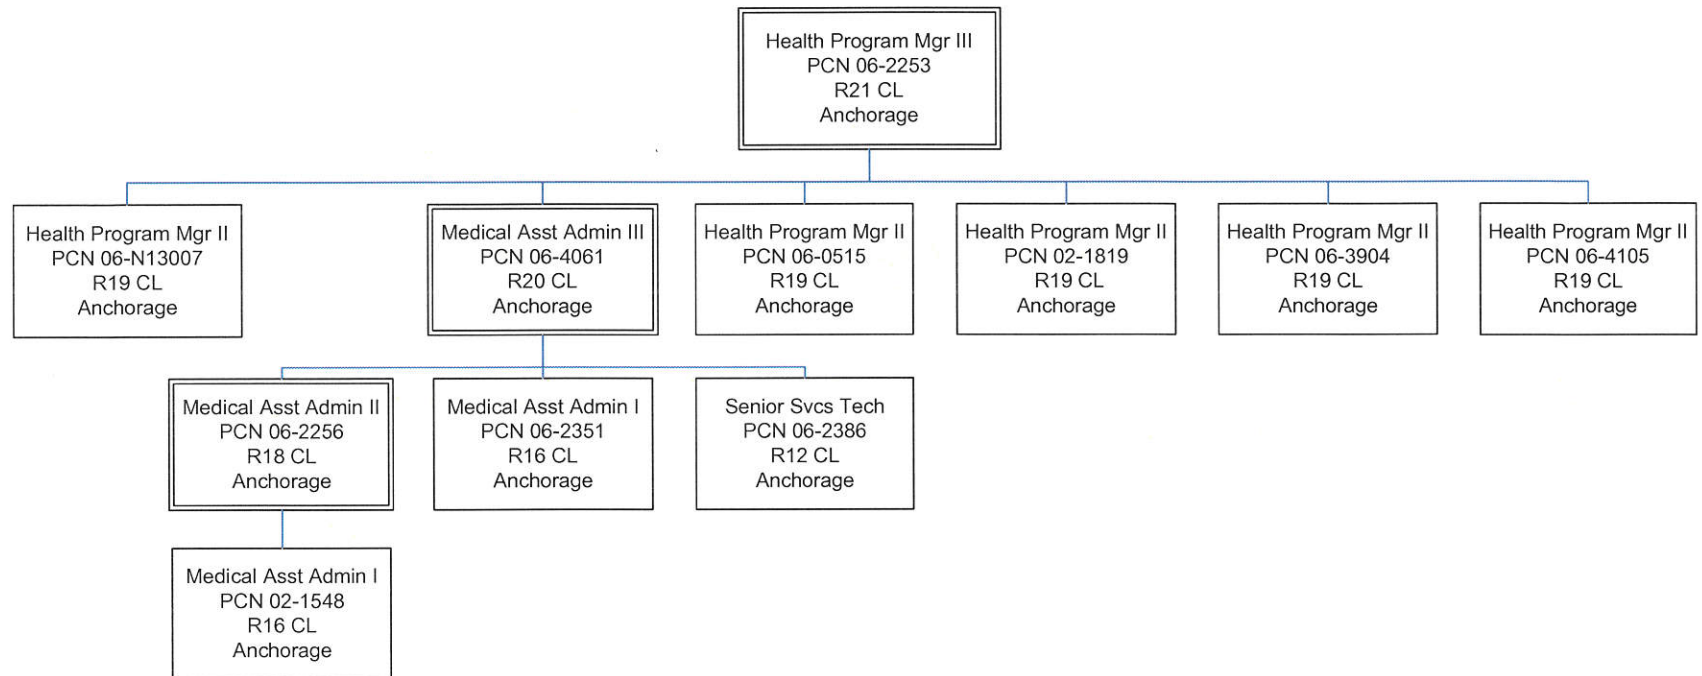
Health Program Mgr III
PCN 06-2253
R21 CL
Anchorage

Health Program Mgr II
PCN 06-N13007
R19 CL
Anchorage

Medical Asst Admin III
PCN 06-4061
R20 CL
Anchorage

Health Program Mgr II
PCN 06-0515
R19 CL
Anchorage

Health Program Mgr II
PCN 02-1819
R19 CL
Anchorage

Health Program Mgr II
PCN 06-3904
R19 CL
Anchorage

Health Program Mgr II
PCN 06-4105
R19 CL
Anchorage

Medical Asst Admin II
PCN 06-2256
R18 CL
Anchorage

Medical Asst Admin I
PCN 06-2351
R16 CL
Anchorage

Senior Svcs Tech
PCN 06-2386
R12 CL
Anchorage

Medical Asst Admin I
PCN 02-1548
R16 CL
Anchorage